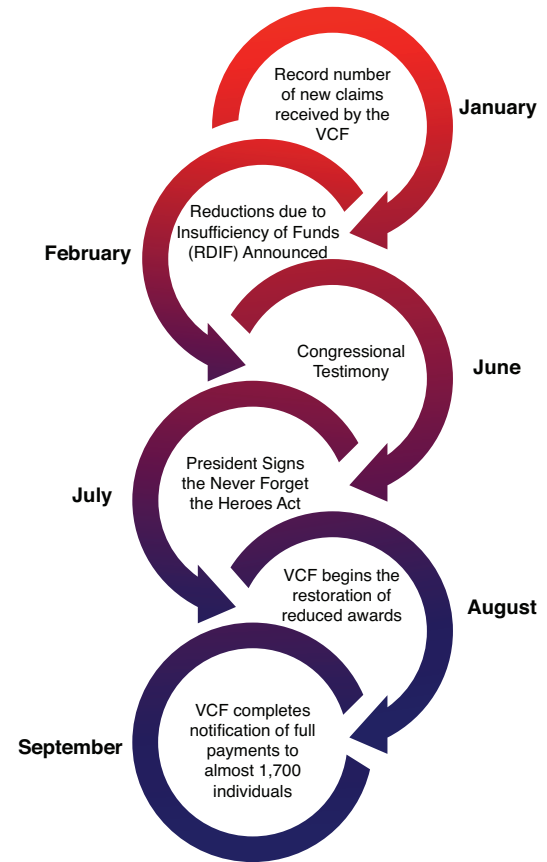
Record number of new claims received by the VCF

January

Reductions due to Insufficiency of Funds (RDIF) Announced

February

Congressional Testimony

June

President Signs the Never Forget the Heroes Act

July

VCF begins the restoration of reduced awards

August

VCF completes notification of full payments to almost 1,700 individuals

September